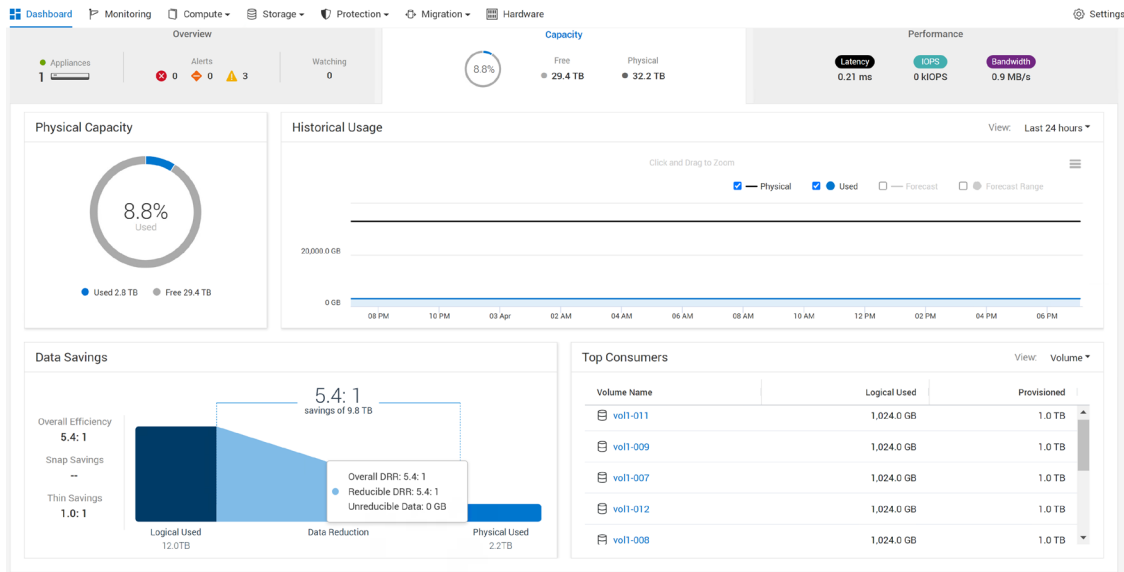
Dashboard Monitoring Compute ▾ Storage ▾ Protection ▾ Migration ▾ Hardware Settings

Overview

Appliances
1

Alerts
0 0 3

Watching
0

Capacity

8.8%

Free
29.4 TB

Physical
32.2 TB

Performance

Latency
0.21 ms

IOPS
0 kIOPS

Bandwidth
0.9 MB/s

Physical Capacity

8.8%
Used

Used 2.8 TB Free 29.4 TB

Historical Usage

View: Last 24 hours ▾

Click and Drag to Zoom

Physical Used Forecast Forecast Range

20,000.0 GB

0 GB

08 PM 10 PM 03 Apr 02 AM 04 AM 06 AM 08 AM 10 AM 12 PM 02 PM 04 PM 06 PM

Data Savings

5.4: 1
savings of 9.8 TB

Overall Efficiency
5.4: 1

Snap Savings
--

Thin Savings
1.0: 1

Overall DRR: 5.4: 1
Reducible DRR: 5.4: 1
Unreducible Data: 0 GB

Logical Used
12.0TB

Data Reduction

Physical Used
2.2TB

Top Consumers

View: Volume ▾

| Volume Name | Logical Used | Provisioned |
|---|---|---|
| vol1-011 | 1,024.0 GB | 1.0 TB |
| vol1-009 | 1,024.0 GB | 1.0 TB |
| vol1-007 | 1,024.0 GB | 1.0 TB |
| vol1-012 | 1,024.0 GB | 1.0 TB |
| vol1-008 | 1,024.0 GB | 1.0 TB |